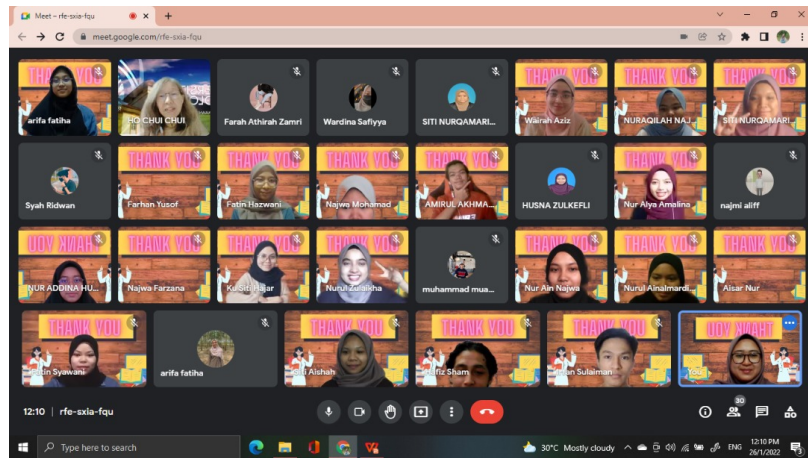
Meet – rfe-sxia-fqu

meet.google.com/rfe-sxia-fqu

THANK YOU
arifa fatiha

HO CHUI CHUI

Farah Athirah Zamri

Wardina Safiyya

SITI NURQAMARI...

THANK YOU
Wairah Aziz

THANK YOU
NURAQILAH NAJ...

THANK YOU
SITI NURQAMARI...

Syah Ridwan

THANK YOU
Farhan Yusof

THANK YOU
Fatin Hazwani

THANK YOU
Najwa Mohamad

THANK YOU
AMIRUL AKHMA...

HUSNA ZULKEFLI

THANK YOU
Nur Alya Amalina

najmi aliff

THANK YOU
NUR ADDINA HU...

THANK YOU
Najwa Farzana

THANK YOU
Ku Siti Hajar

THANK YOU
Nurul Zulaikha

muhammad mua...

THANK YOU
Nur Ain Najwa

THANK YOU
Nurul Ainalmardi...

THANK YOU
Aisar Nur

THANK YOU
Fatin Syawani

arifa fatiha

THANK YOU
Siti Aishah

THANK YOU
Hafiz Sham

THANK YOU
Iman Sulaiman

THANK YOU
You

12:10 | rfe-sxia-fqu

30

Type here to search

30°C Mostly cloudy

ENG

12:10 PM
26/1/2022